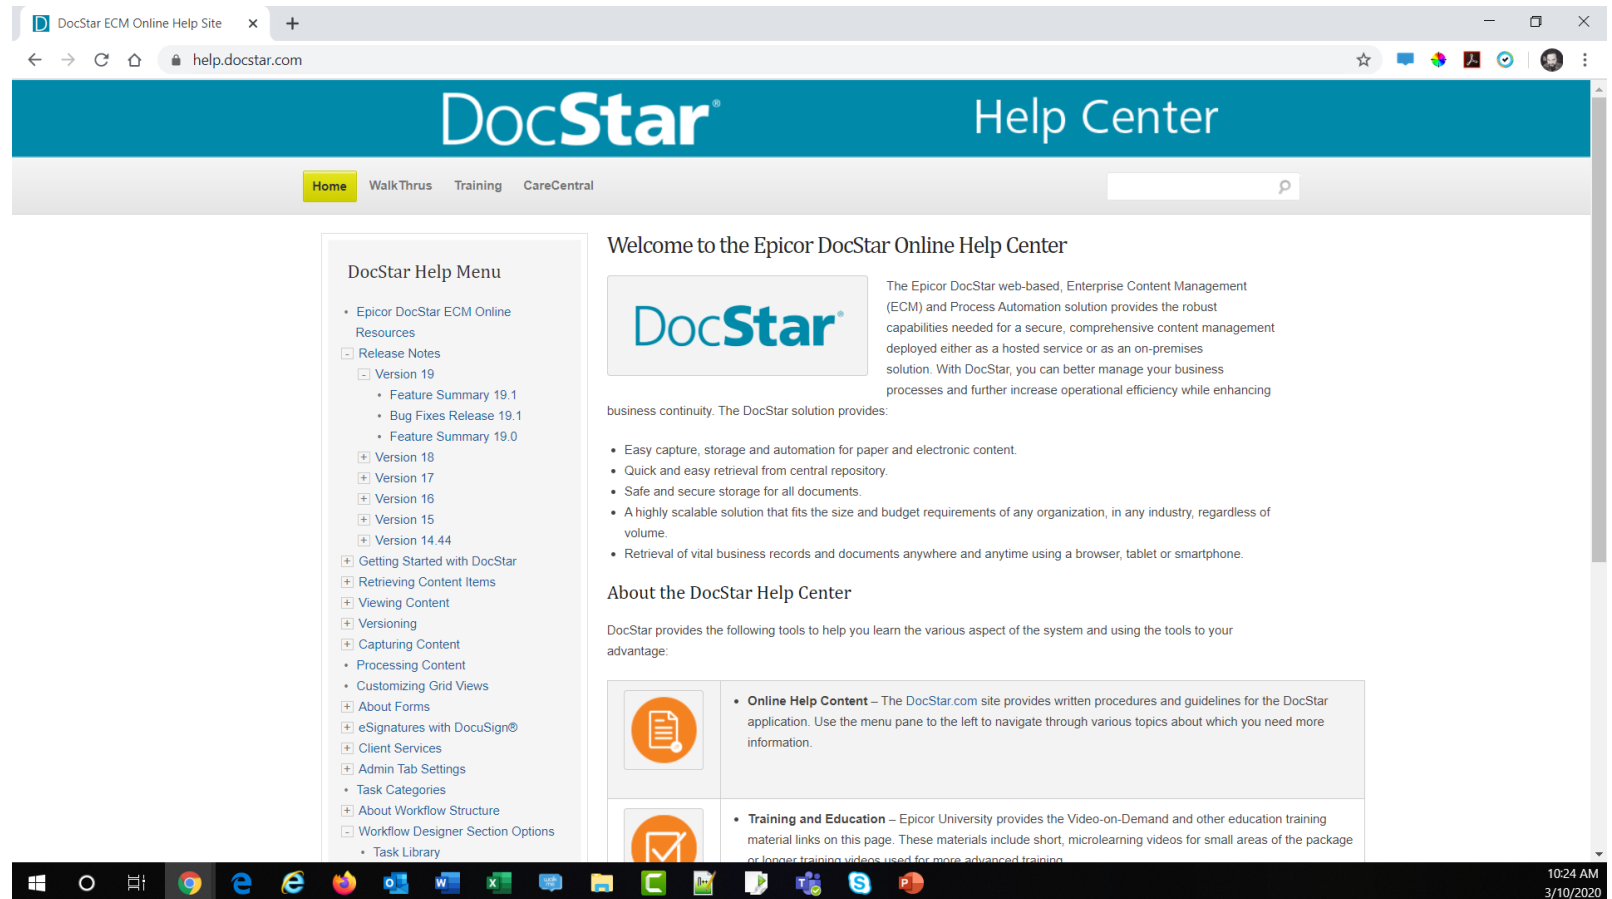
DocStar ECM Online Help Site

help.docstar.com

DocStar® Help Center

Home WalkThrus Training CareCentral

DocStar Help Menu

- Epicor DocStar ECM Online Resources
- Release Notes
- Version 19
- Feature Summary 19.1
- Bug Fixes Release 19.1
- Feature Summary 19.0
- Version 18
- Version 17
- Version 16
- Version 15
- Version 14.44
- Getting Started with DocStar
- Retrieving Content Items
- Viewing Content
- Versioning
- Capturing Content
- Processing Content
- Customizing Grid Views
- About Forms
- eSignatures with DocuSign®
- Client Services
- Admin Tab Settings
- Task Categories
- About Workflow Structure
- Workflow Designer Section Options
- Task Library

Welcome to the Epicor DocStar Online Help Center

DocStar®

The Epicor DocStar web-based, Enterprise Content Management (ECM) and Process Automation solution provides the robust capabilities needed for a secure, comprehensive content management deployed either as a hosted service or as an on-premises solution. With DocStar, you can better manage your business processes and further increase operational efficiency while enhancing business continuity. The DocStar solution provides:

- Easy capture, storage and automation for paper and electronic content.
- Quick and easy retrieval from central repository.
- Safe and secure storage for all documents.
- A highly scalable solution that fits the size and budget requirements of any organization, in any industry, regardless of volume.
- Retrieval of vital business records and documents anywhere and anytime using a browser, tablet or smartphone.

About the DocStar Help Center

DocStar provides the following tools to help you learn the various aspect of the system and using the tools to your advantage:

- Online Help Content – The DocStar.com site provides written procedures and guidelines for the DocStar application. Use the menu pane to the left to navigate through various topics about which you need more information.

- Training and Education – Epicor University provides the Video-on-Demand and other education training material links on this page. These materials include short, microlearning videos for small areas of the package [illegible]

10:24 AM
3/10/2020